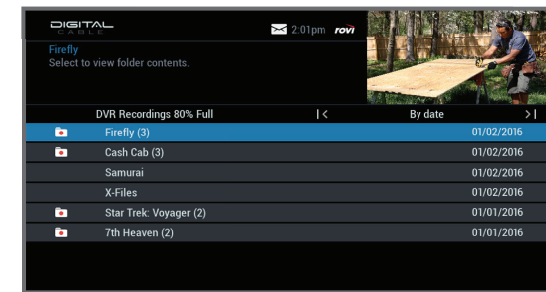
DIGITAL CABLE
2:01pm rovi
Firefly
Select to view folder contents.

DVR Recordings 80% Full |< By date >|

| | | |
|---|---|---|
| | Firefly (3) | 01/02/2016 |
| | Cash Cab (3) | 01/02/2016 |
| | Samurai | 01/02/2016 |
| | X-Files | 01/02/2016 |
| | Star Trek: Voyager (2) | 01/01/2016 |
| | 7th Heaven (2) | 01/01/2016 |